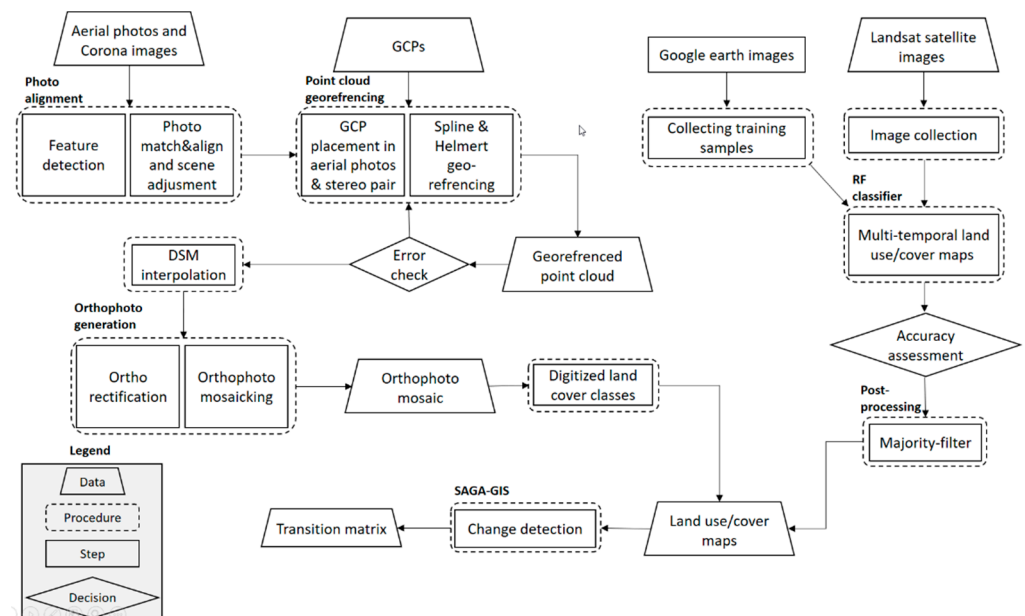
Aerial photos and Corona images

Photo alignment

Feature detection

Photo match&align and scene adjusment

GCPs

Point cloud georefrencing

GCP placement in aerial photos & stereo pair

Spline & Helmert geo-refrencing

Google earth images

Collecting training samples

Landsat satellite images

Image collection

RF classifier

Multi-temporal land use/cover maps

DSM interpolation

Error check

Georefrenced point cloud

Orthophoto generation

Ortho rectification

Orthophoto mosaicking

Orthophoto mosaic

Digitized land cover classes

Accuracy assessment

Post-processing

Majority-filter

Legend

Data

Procedure

Step

Decision

SAGA-GIS

Transition matrix

Change detection

Land use/cover maps